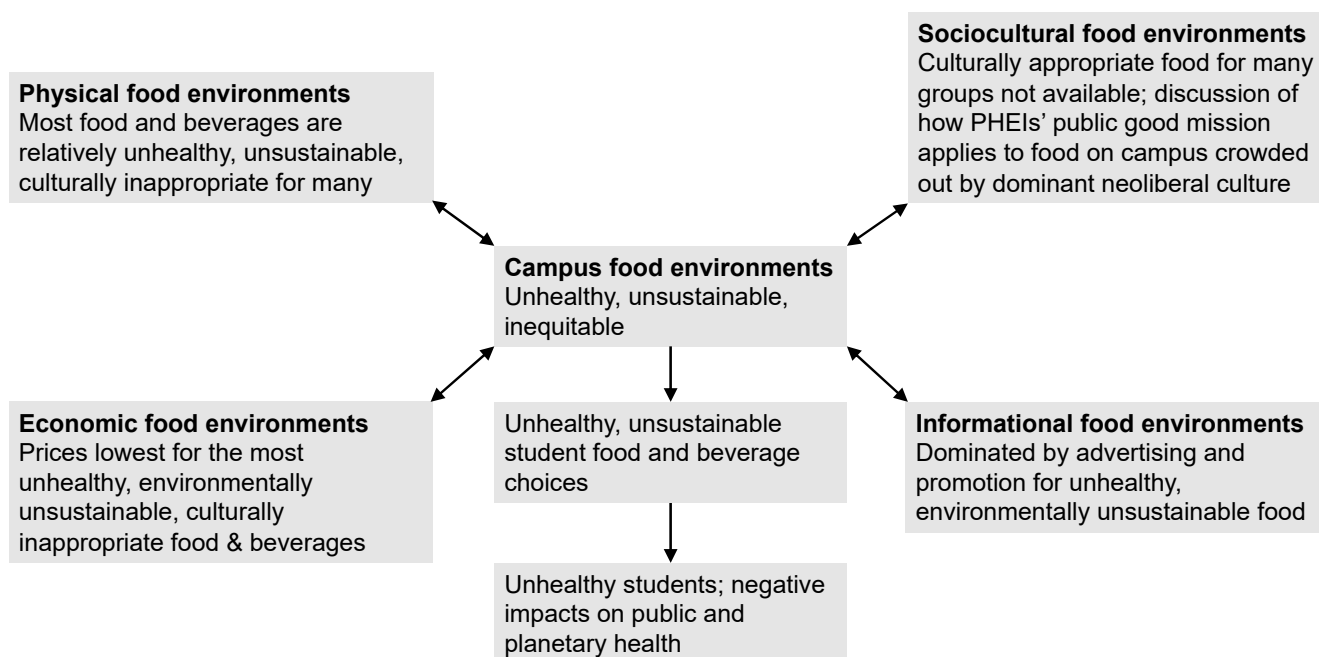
**Physical food environments**
Most food and beverages are relatively unhealthy, unsustainable, culturally inappropriate for many

**Sociocultural food environments**
Culturally appropriate food for many groups not available; discussion of how PHEIs' public good mission applies to food on campus crowded out by dominant neoliberal culture

**Campus food environments**
Unhealthy, unsustainable, inequitable

**Economic food environments**
Prices lowest for the most unhealthy, environmentally unsustainable, culturally inappropriate food & beverages

Unhealthy, unsustainable student food and beverage choices

**Informational food environments**
Dominated by advertising and promotion for unhealthy, environmentally unsustainable food

Unhealthy students; negative impacts on public and planetary health